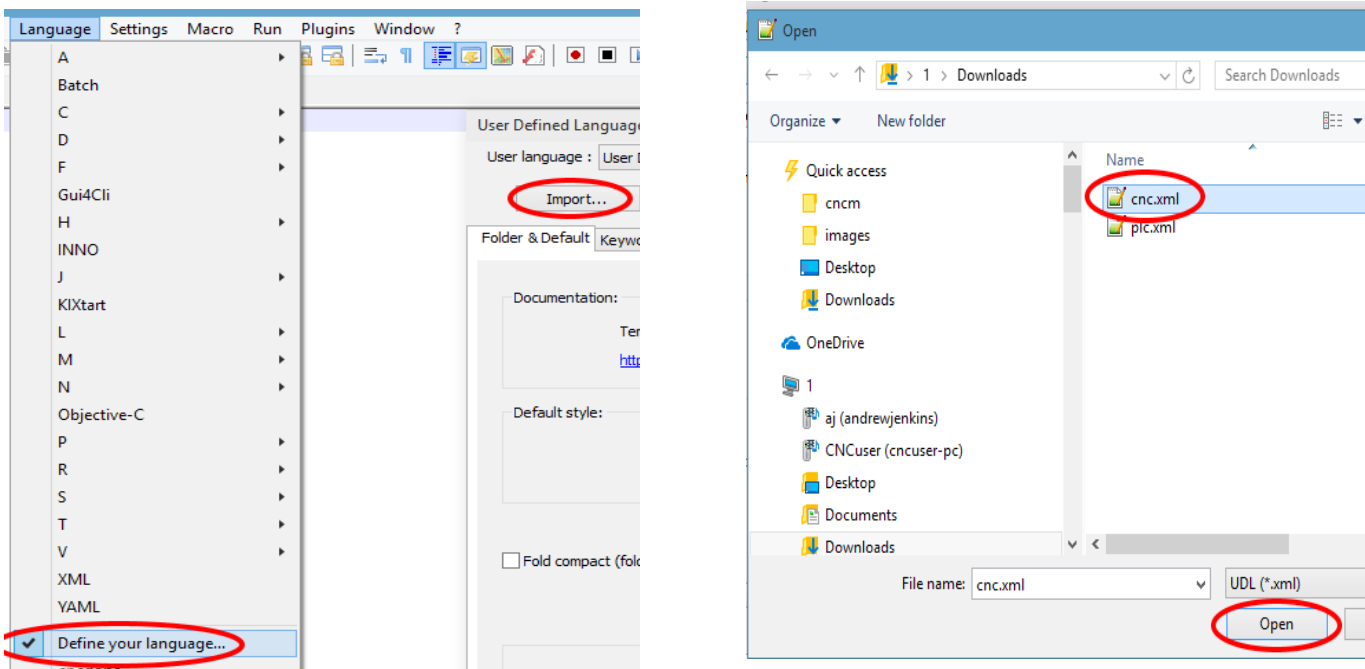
Language Settings Macro Run Plugins Window ?

A
Batch
C
D
F
Gui4Cli
H
INNO
J
KIXtart
L
M
N
Objective-C
P
R
S
T
V
XML
YAML
Define your language...

User Defined Language
User language : User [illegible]
Import...
Folder & Default Keywo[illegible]
Documentation:
Ter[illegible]
http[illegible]
Default style:
Fold compact (fol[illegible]

Open
1 > Downloads
Search Downloads
Organize New folder
Quick access
cncm
images
Desktop
Downloads
OneDrive
1
aj (andrewjenkins)
CNCuser (cncuser-pc)
Desktop
Documents
Downloads
Name
cnc.xml
plc.xml
File name: cnc.xml
UDL (*.xml)
Open